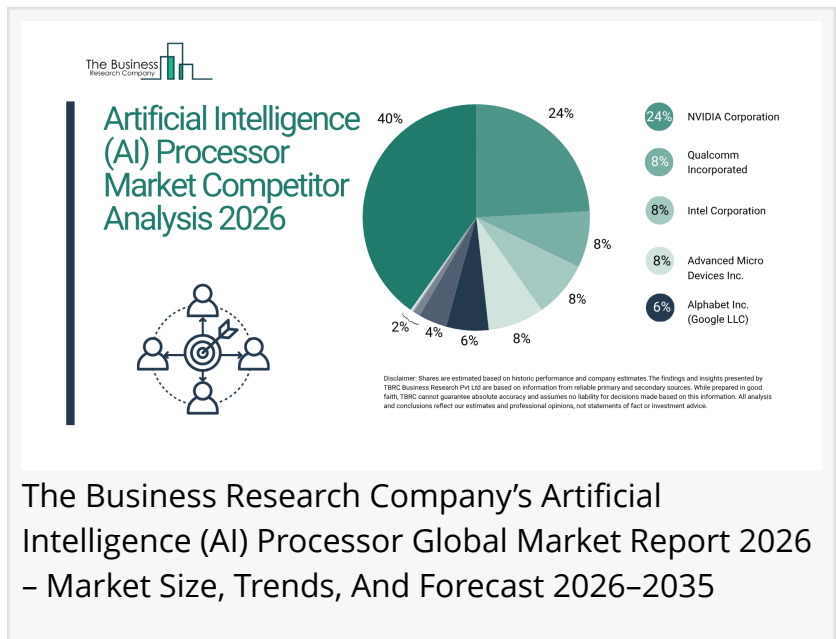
The Business Research Company

Artificial Intelligence (AI) Processor Market Competitor Analysis 2026

40%

24%

8%

8%

8%

6%

4%

2%

24% NVIDIA Corporation

8% Qualcomm Incorporated

8% Intel Corporation

8% Advanced Micro Devices Inc.

6% Alphabet Inc. (Google LLC)

Disclaimer: Shares are estimated based on historic performance and company estimates.The findings and insights presented by TBRC Business Research Pvt Ltd are based on information from reliable primary and secondary sources. While prepared in good faith, TBRC cannot guarantee absolute accuracy and assumes no liability for decisions made based on this information. All analysis and conclusions reflect our estimates and professional opinions, not statements of fact or investment advice.

The Business Research Company's Artificial Intelligence (AI) Processor Global Market Report 2026 – Market Size, Trends, And Forecast 2026–2035